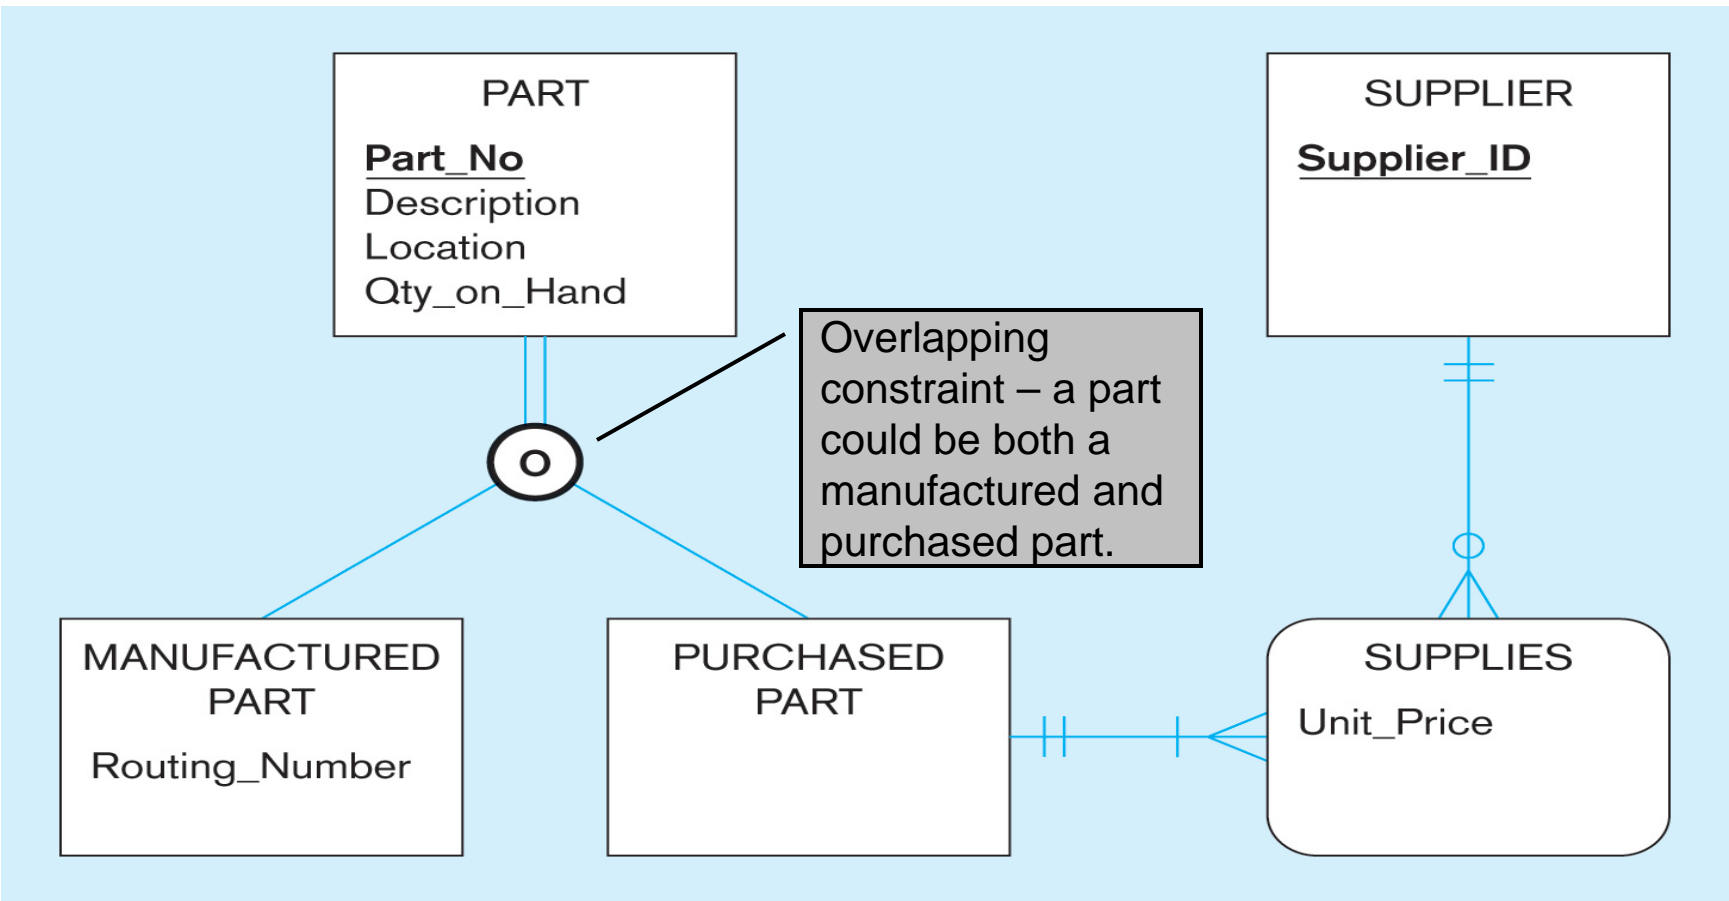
PART

Part_No
Description
Location
Qty_on_Hand

SUPPLIER

Supplier_ID

O

Overlapping constraint – a part could be both a manufactured and purchased part.

MANUFACTURED PART

Routing_Number

PURCHASED PART

SUPPLIES

Unit_Price